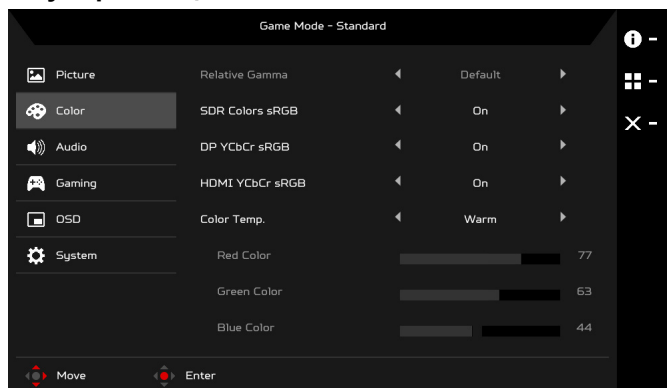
Game Mode - Standard

Picture
Color
Audio
Gaming
OSD
System

Relative Gamma ◀ Default ▶
SDR Colors sRGB ◀ On ▶
DP YCbCr sRGB ◀ On ▶
HDMI YCbCr sRGB ◀ On ▶
Color Temp. ◀ Warm ▶
Red Color 77
Green Color 63
Blue Color 44

Move
Enter

-
-
-